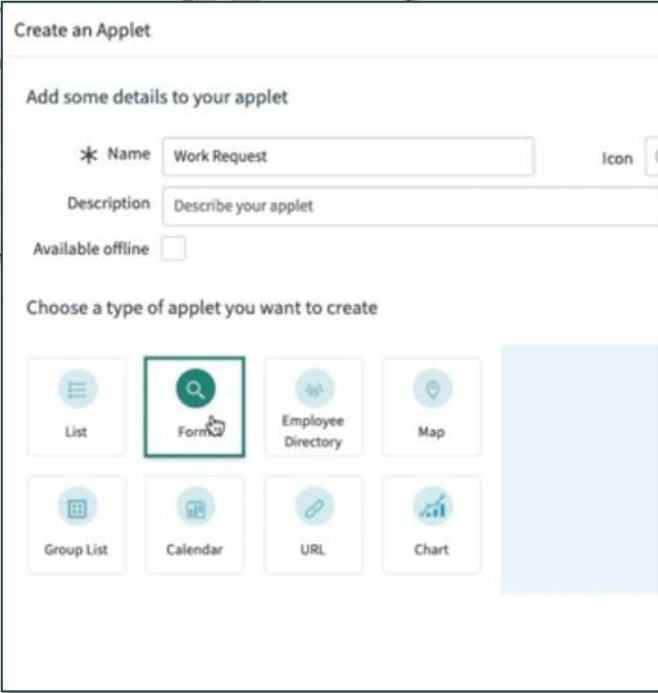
Create an Applet

Add some details to your applet

* Name Work Request

Icon

Description Describe your applet

Available offline

Choose a type of applet you want to create

List

Form

Employee Directory

Map

Group List

Calendar

URL

Chart